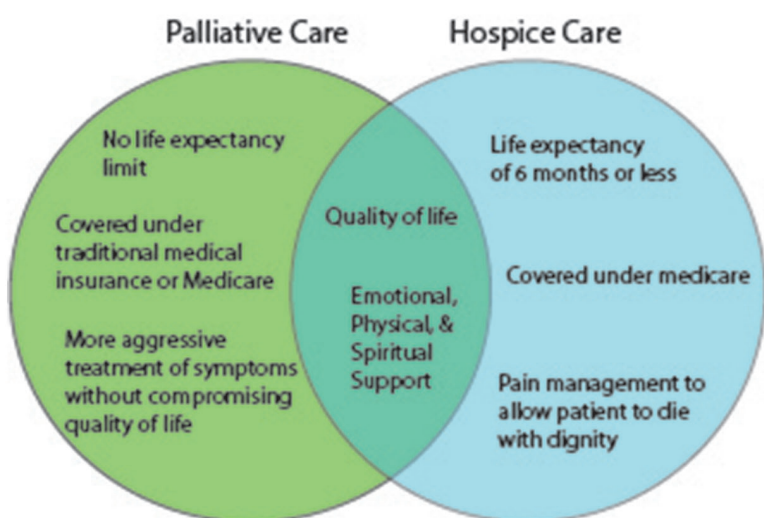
Palliative Care

Hospice Care

No life expectancy limit

Covered under traditional medical insurance or Medicare

More aggressive treatment of symptoms without compromising quality of life

Quality of life

Emotional, Physical, & Spiritual Support

Life expectancy of 6 months or less

Covered under medicare

Pain management to allow patient to die with dignity